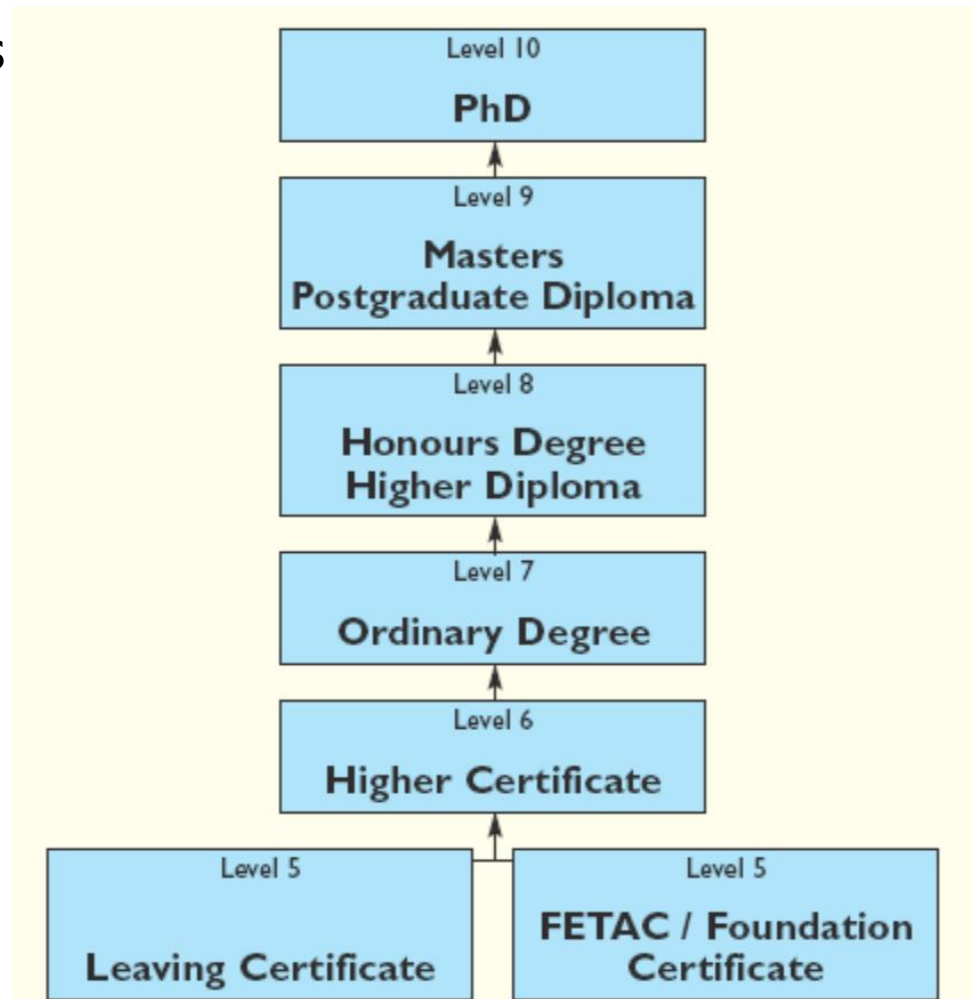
s

Level 10
PhD

Level 9
Masters
Postgraduate Diploma

Level 8
Honours Degree
Higher Diploma

Level 7
Ordinary Degree

Level 6
Higher Certificate

Level 5
Leaving Certificate

Level 5
FETAC / Foundation Certificate